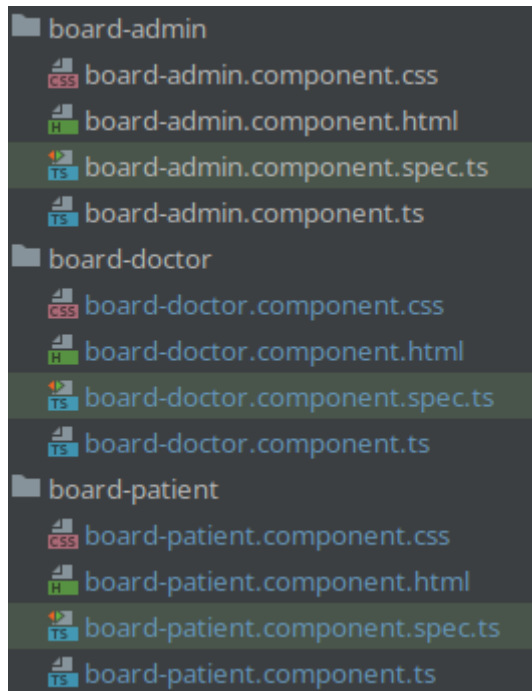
board-admin
board-admin.component.css
board-admin.component.html
board-admin.component.spec.ts
board-admin.component.ts
board-doctor
board-doctor.component.css
board-doctor.component.html
board-doctor.component.spec.ts
board-doctor.component.ts
board-patient
board-patient.component.css
board-patient.component.html
board-patient.component.spec.ts
board-patient.component.ts